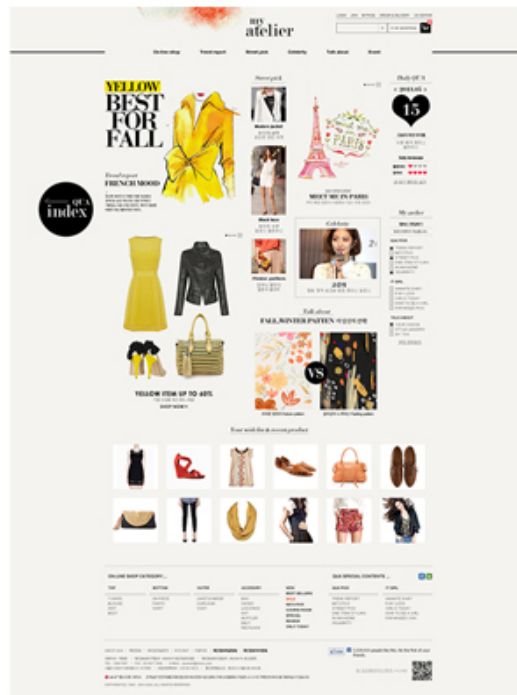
my atelier

On line shop Trend report Street pick Celebrity Talk about Event

YELLOW BEST FOR FALL

Trend report FRENCH MOOD

QUA index

Street pick

Celebrity

Daily QUA

15

MEET ME IN PARIS

PARIS

My atelier

Talk about FALL/WINTER PATTEN

VS

YELLOW ITEM UP TO 40%

SHOP NOW

Your wish list & recent product

ONLINE SHOP CATEGORY

QUA SPECIAL CONTENTS

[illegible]